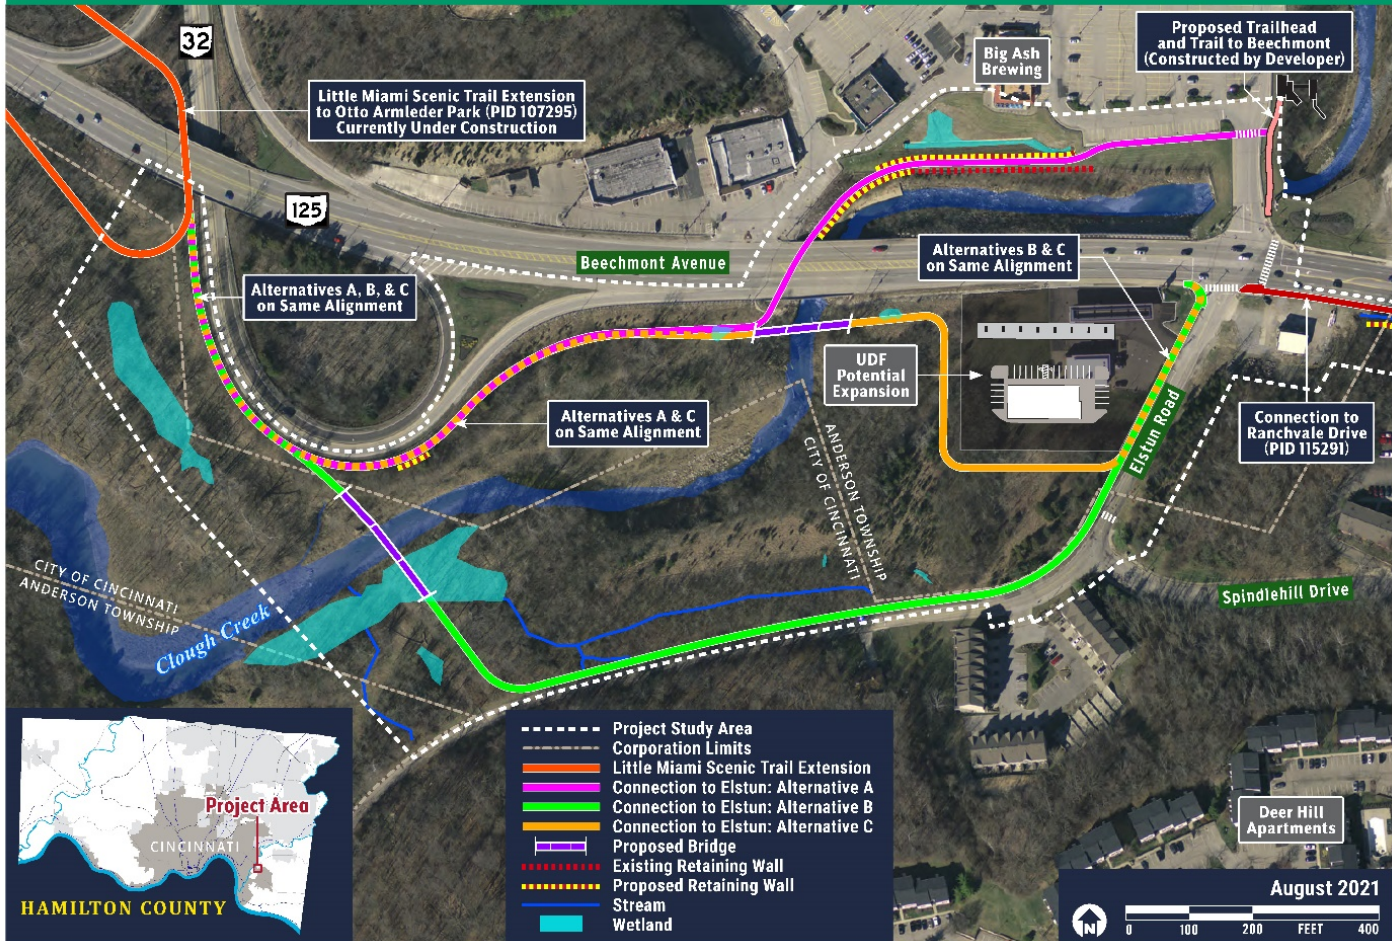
32

Little Miami Scenic Trail Extension to Otto Armleder Park (PID 107295) Currently Under Construction

Big Ash Brewing

Proposed Trailhead and Trail to Beechmont (Constructed by Developer)

125

Beechmont Avenue

Alternatives B & C on Same Alignment

Alternatives A, B, & C on Same Alignment

UDF Potential Expansion

Alternatives A & C on Same Alignment

Elstun Road

Connection to Ranchvale Drive (PID 115291)

ANDERSON TOWNSHIP
CITY OF CINCINNATI

CITY OF CINCINNATI
ANDERSON TOWNSHIP

Clough Creek

Spindlehill Drive

Project Study Area
Corporation Limits
Little Miami Scenic Trail Extension
Connection to Elstun: Alternative A
Connection to Elstun: Alternative B
Connection to Elstun: Alternative C
Proposed Bridge
Existing Retaining Wall
Proposed Retaining Wall
Stream
Wetland

Project Area
CINCINNATI
HAMILTON COUNTY

Deer Hill Apartments

August 2021

N
0 100 200 FEET 400